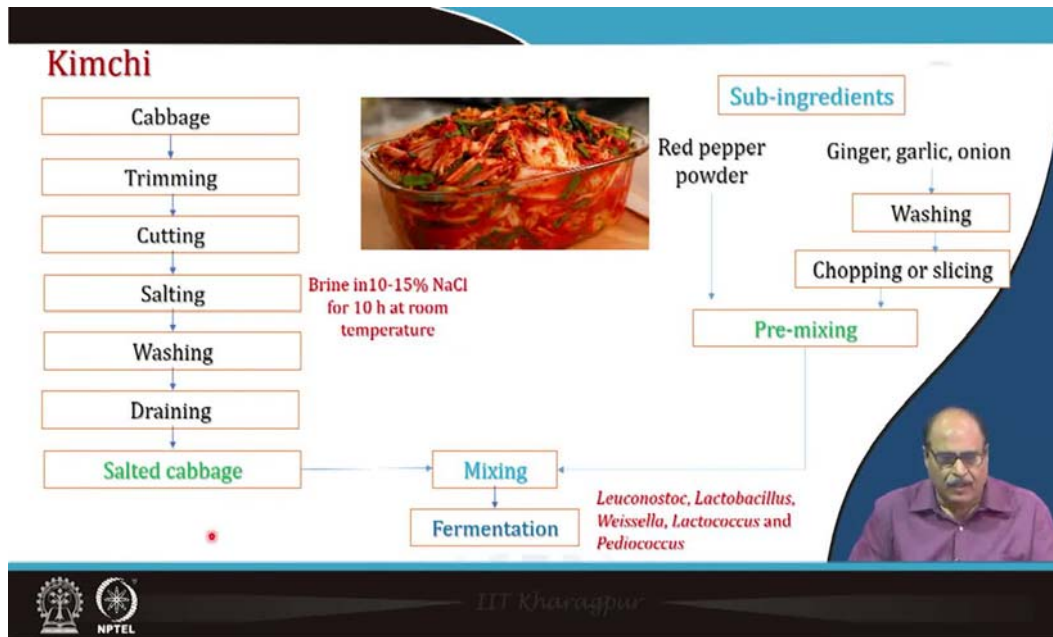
Kimchi

Cabbage

Trimming

Cutting

Salting

Washing

Draining

Salted cabbage

Brine in10-15% NaCl for 10 h at room temperature

Sub-ingredients

Red pepper powder

Ginger, garlic, onion

Washing

Chopping or slicing

Pre-mixing

Mixing

Fermentation

Leuconostoc, Lactobacillus, Weissella, Lactococcus and Pediococcus

NPTEL

IIT Kharagpur